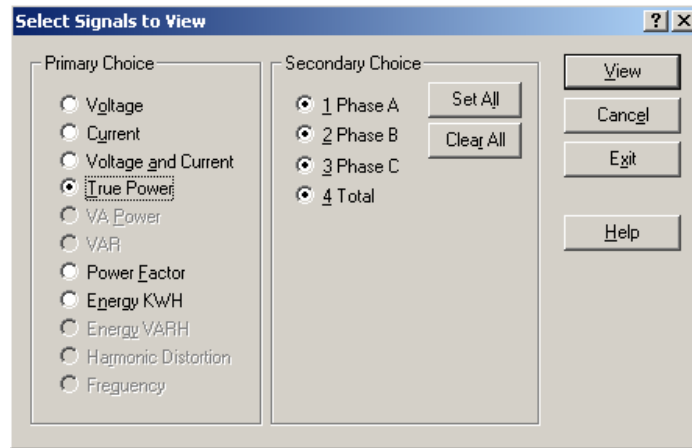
Select Signals to View

?
X

Primary Choice

Voltage
Current
Voltage and Current
True Power
VA Power
VAR
Power Factor
Energy KWH
Energy VARH
Harmonic Distortion
Frequency

Secondary Choice

1 Phase A
2 Phase B
3 Phase C
4 Total

Set All
Clear All

View
Cancel
Exit
Help